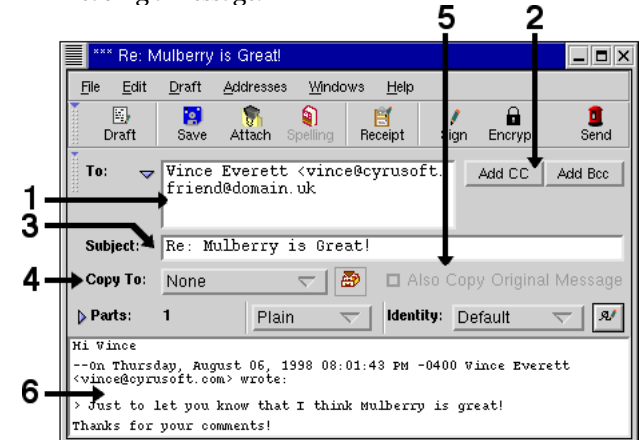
*** Re: Mulberry is Great!

File Edit Draft Addresses Windows Help

Draft Save Attach Spelling Receipt Sign Encrypt Send

5 2

To: Vince Everett <vince@cyrusoft. friend@domain.uk

Add CC Add Bcc

1

3

Subject: Re: Mulberry is Great!

4

Copy To: None

Also Copy Original Message

Parts: 1 Plain Identity: Default

Hi Vince

--On Thursday, August 06, 1998 08:01:43 PM -0400 Vince Everett <vince@cyrusoft.com> wrote:

6

> Just to let you know that I think Mulberry is great!

Thanks for your comments!